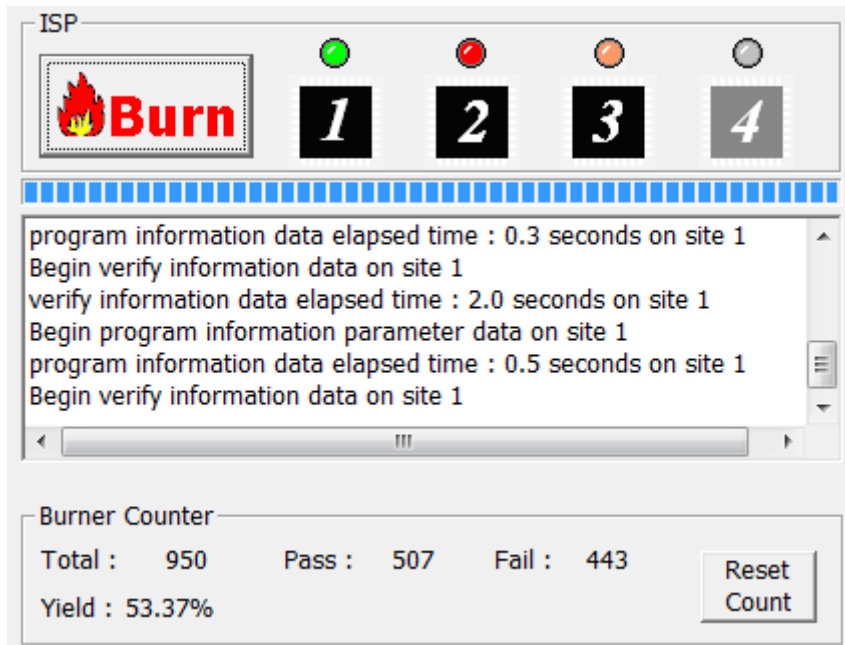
ISP

Burn

1

2

3

4

program information data elapsed time : 0.3 seconds on site 1
Begin verify information data on site 1
verify information data elapsed time : 2.0 seconds on site 1
Begin program information parameter data on site 1
program information data elapsed time : 0.5 seconds on site 1
Begin verify information data on site 1

Burner Counter

Total : 950 Pass : 507 Fail : 443

Yield : 53.37%

Reset Count